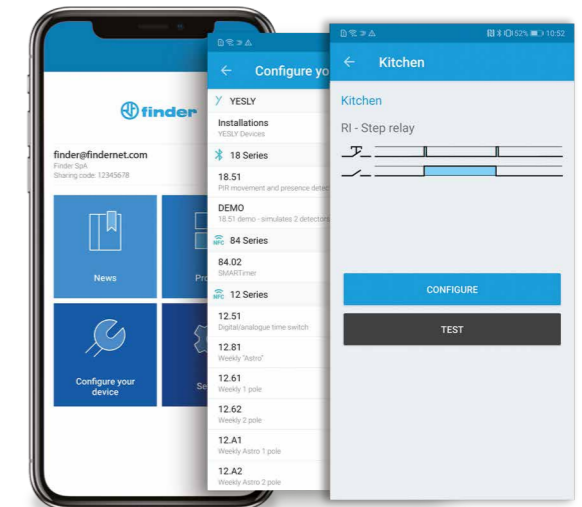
finder

finder@findernet.com
Finder SpA
Sharing code: 12345678

News

Pro

Configure your device

Se

Configure yo

YESLY

Installations
YESLY Devices

18 Series

18.51
PIR movement and presence detec

DEMO
18.51 demo - simulates 2 detectors

84 Series

84.02
SMARTimer

12 Series

12.51
Digital/analogue time switch

12.81
Weekly "Astro"

12.61
Weekly 1 pole

12.62
Weekly 2 pole

12.A1
Weekly Astro 1 pole

12.A2
Weekly Astro 2 pole

52% 10:52

Kitchen

Kitchen

RI - Step relay

CONFIGURE

TEST